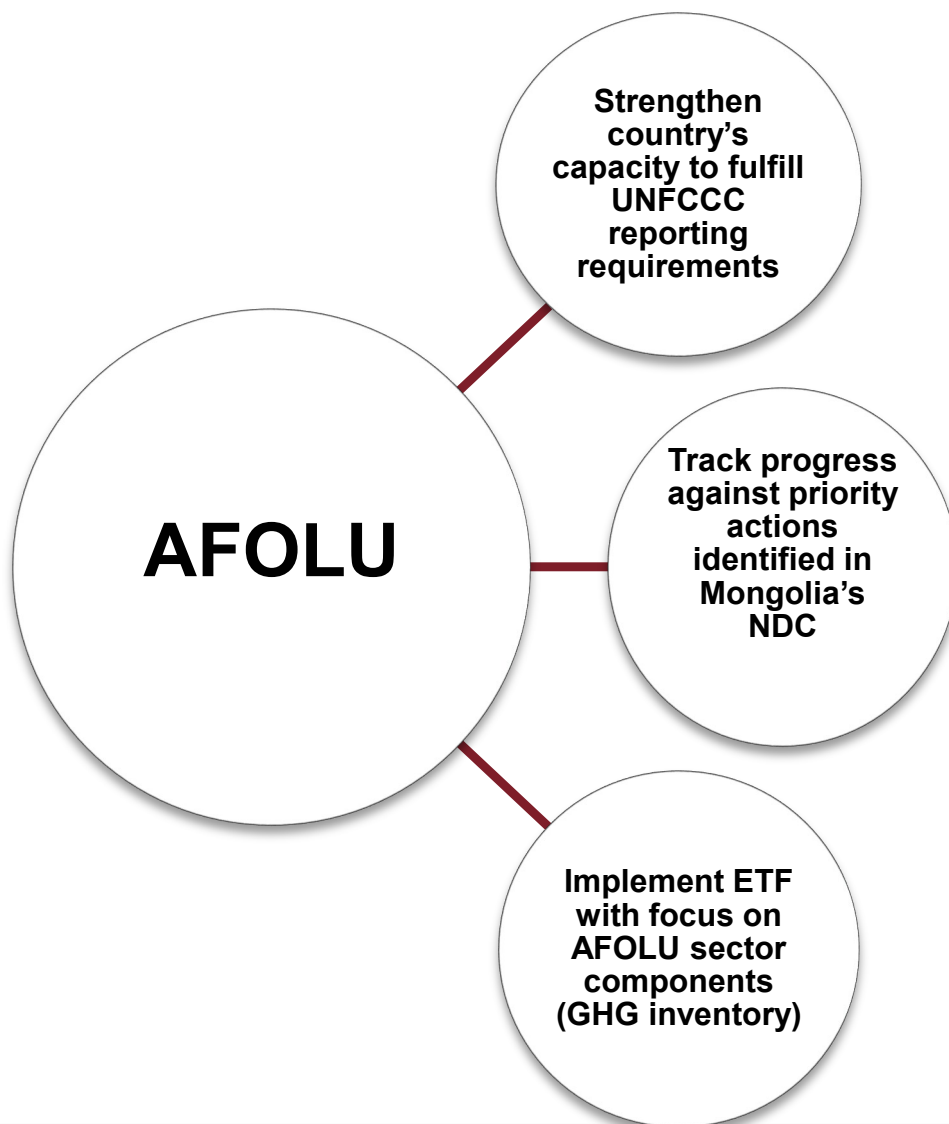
AFOLU

Strengthen country's capacity to fulfill UNFCCC reporting requirements

Track progress against priority actions identified in Mongolia's NDC

Implement ETF with focus on AFOLU sector components (GHG inventory)